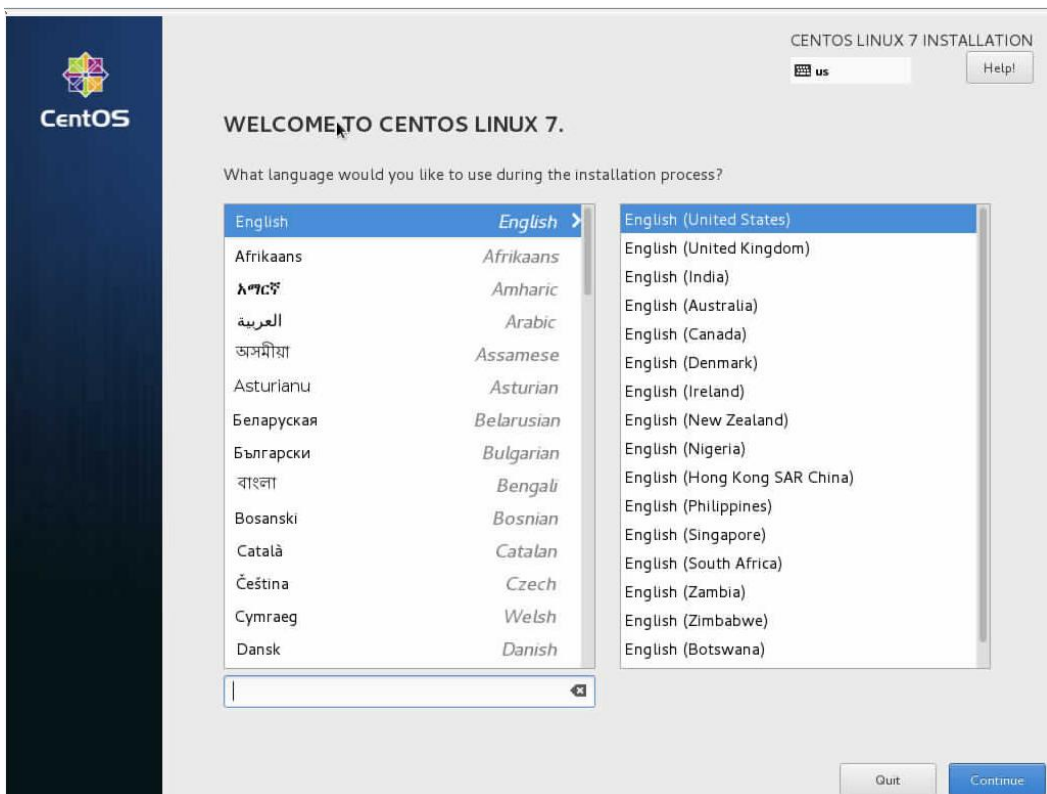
CentOS

CENTOS LINUX 7 INSTALLATION
us
Help!

WELCOME TO CENTOS LINUX 7.

What language would you like to use during the installation process?

| | |
|---|---|
| English | English |
| Afrikaans | Afrikaans |
| አማርኛ | Amharic |
| العربية | Arabic |
| অসমীয়া | Assamese |
| Asturianu | Asturian |
| Беларуская | Belarusian |
| Български | Bulgarian |
| বাংলা | Bengali |
| Bosanski | Bosnian |
| Català | Catalan |
| Čeština | Czech |
| Cymraeg | Welsh |
| Dansk | Danish |

English (United States)
English (United Kingdom)
English (India)
English (Australia)
English (Canada)
English (Denmark)
English (Ireland)
English (New Zealand)
English (Nigeria)
English (Hong Kong SAR China)
English (Philippines)
English (Singapore)
English (South Africa)
English (Zambia)
English (Zimbabwe)
English (Botswana)

Quit
Continue